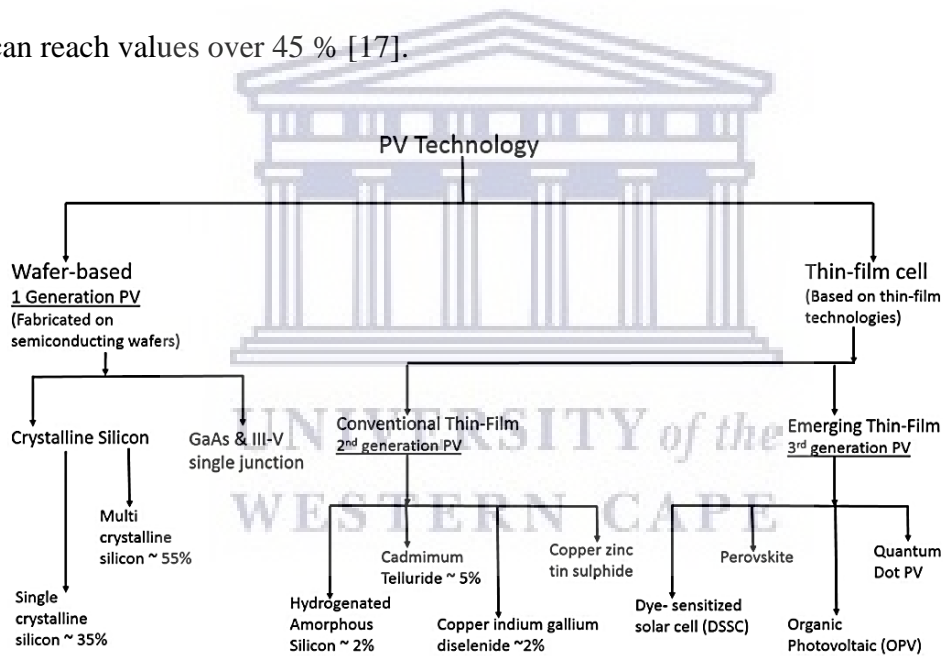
can reach values over 45 % [17].

PV Technology

Wafer-based
1 Generation PV
(Fabricated on semiconducting wafers)

Thin-film cell
(Based on thin-film technologies)

Crystalline Silicon

GaAs & III-V single junction

Conventional Thin-Film
2$^{nd}$ generation PV

Emerging Thin-Film
3$^{rd}$ generation PV

Multi crystalline silicon ~ 55%

Single crystalline silicon ~ 35%

Cadmimum Telluride ~ 5%

Copper zinc tin sulphide

Hydrogenated Amorphous Silicon ~ 2%

Copper indium gallium diselenide ~2%

Perovskite

Quantum Dot PV

Dye- sensitized solar cell (DSSC)

Organic Photovoltaic (OPV)

UNIVERSITY of the
WESTERN CAPE